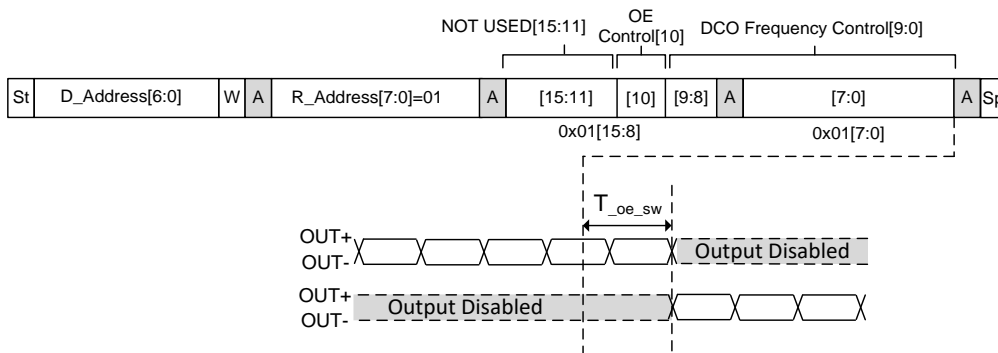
NOT USED[15:11]

OE Control[10]

DCO Frequency Control[9:0]

| St | D_Address[6:0] | W | A | R_Address[7:0]=01 | A | [15:11] | [10] | [9:8] | A | [7:0] | A | Sp |
|---|---|---|---|---|---|---|---|---|---|---|---|---|

0x01[15:8]

0x01[7:0]

$T_{\_oe\_sw}$

OUT+
OUT-

Output Disabled

OUT+
OUT-

Output Disabled